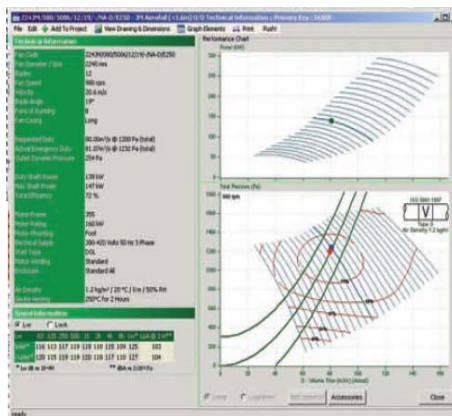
224JM/080/500/12/19/-/NA-D/0250 - JM Aerofoil (<1.6m) 0/0 Technical Information : Primary Key : 16308

File Edit Add To Project View Drawing & Dimensions Graph Elements Print PgUp

Technical Information

Fan Code 224JM/080/500/12/19/-/NA-D/0250
Fan Diameter / Size 2240 mm
Blades 12
Fan Speed 980 rpm
Velocity 20.6 m/s
Blade Angle 19°
Form of Running 8
Fan Casing Long

Requested Duty 80.00m³/s @ 1200 Pa (total)
Actual/Emergency Duty 81.07m³/s @ 1232 Pa (total)
Outlet Dynamic Pressure 254 Pa

Duty Shaft Power 139 kW
Max Shaft Power 147 kW
Total Efficiency 72 %

Motor Frame 355
Motor Rating 160 kW
Motor Mounting Pod
Electrical Supply 380-420 Volts 50 Hz 3 Phase
Start Type DOL
Motor Winding Standard
Enclosure Standard All

Air Density 1.2 kg/m³ / 20 °C / 0 m / 50% RH
Smoke Venting 250°C for 2 Hours

Sound Information

Lw Lin A

Performance Chart
Power (kW)
Total Pressure (Pa)
980 rpm
Air Density 1.2 kg/m³
Volume Flow (m³/s) (Actual)

Linear Logarithmic Accessories Close

ready